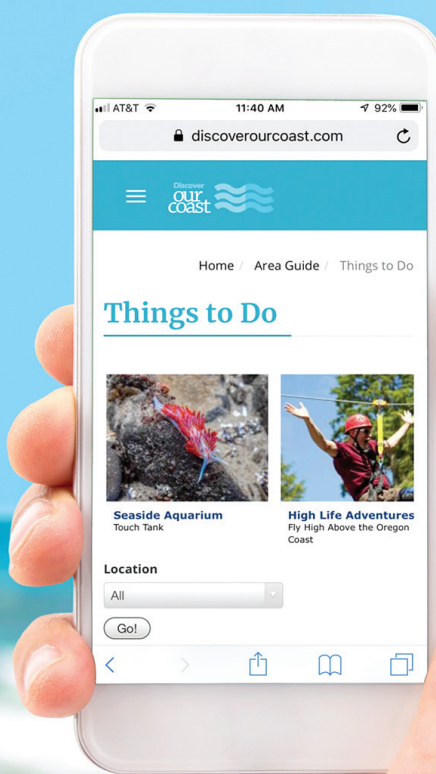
AT&T
11:40 AM
92%
discoverourcoast.com

Discover our coast

Home / Area Guide / Things to Do

Things to Do

Seaside Aquarium
Touch Tank

High Life Adventures
Fly High Above the Oregon Coast

Location
All
Go!